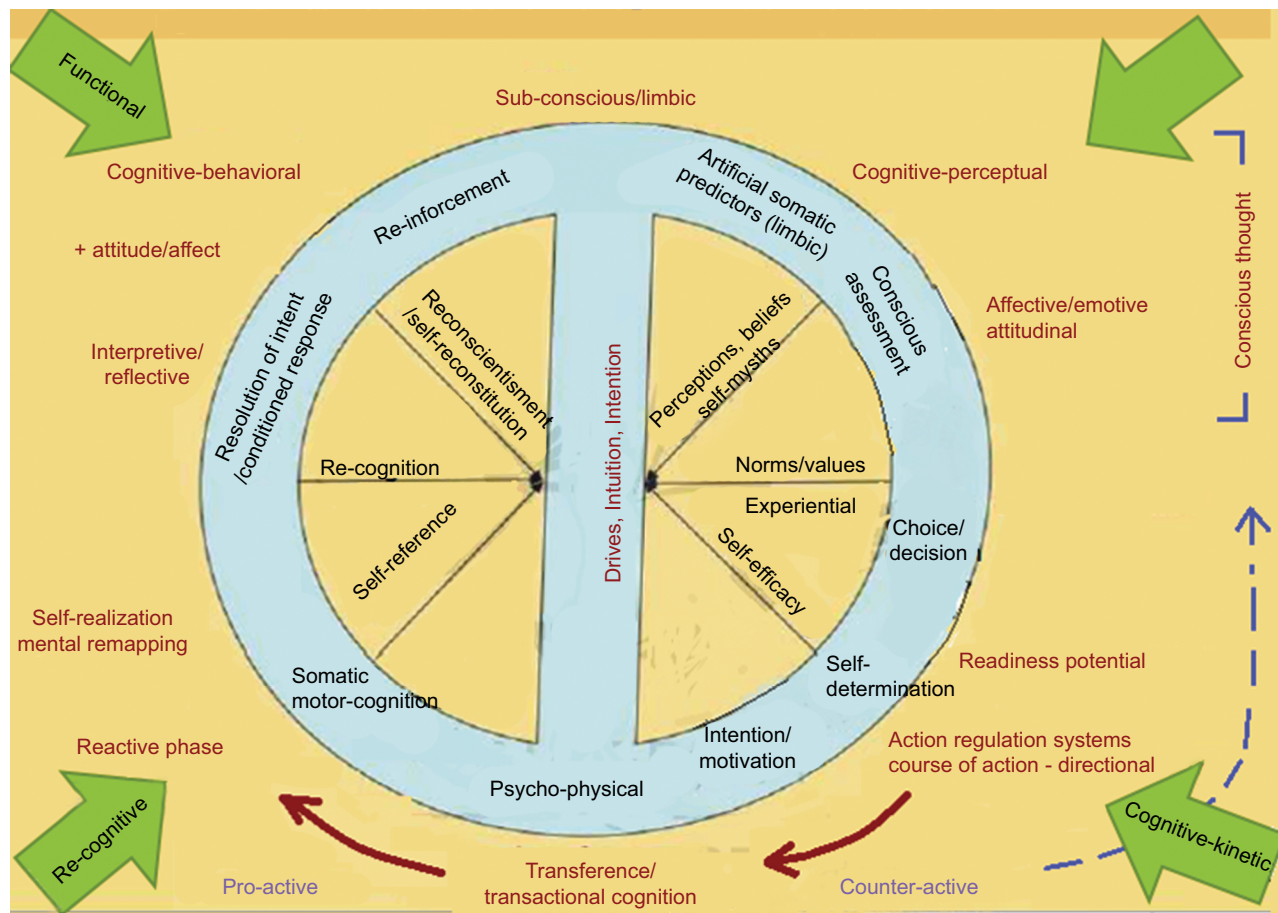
Functional

Sub-conscious/limbic

Cognitive-behavioral

Cognitive-perceptual

+ attitude/affect

Interpretive/ reflective

Affective/emotive attitudinal

Conscious thought

Re-inforcement

Artificial somatic predictors (limbic)

Conscious assessment

Resolution of intent /conditioned response

Reconscientisment /self-reconstitution

Perceptions, beliefs self-myths

Re-cognition

Norms/values

Experiential

Drives, Intuition, Intention

Choice/ decision

Self-reference

Self-efficacy

Self-realization mental remapping

Somatic motor-cognition

Self-determination

Readiness potential

Intention/ motivation

Reactive phase

Psycho-physical

Action regulation systems course of action - directional

Re-cognitive

Transference/ transactional cognition

Cognitive-kinetic

Pro-active

Counter-active